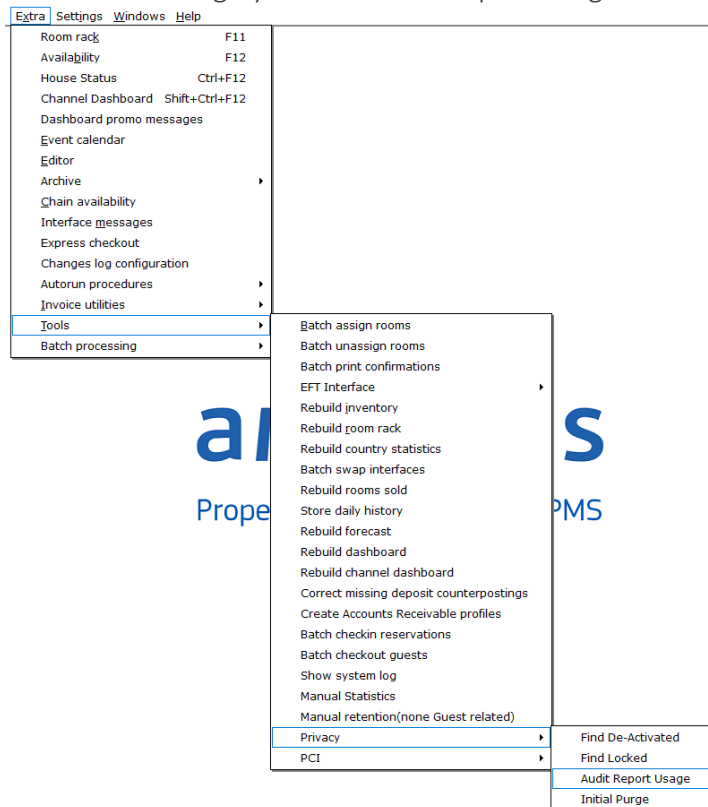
Extra Settings Windows Help

Room rack F11
Availability F12
House Status Ctrl+F12
Channel Dashboard Shift+Ctrl+F12
Dashboard promo messages
Event calendar
Editor
Archive
Chain availability
Interface messages
Express checkout
Changes log configuration
Autorun procedures
Invoice utilities
Tools
Batch processing

Batch assign rooms
Batch unassign rooms
Batch print confirmations
EFT Interface
Rebuild inventory
Rebuild room rack
Rebuild country statistics
Batch swap interfaces
Rebuild rooms sold
Store daily history
Rebuild forecast
Rebuild dashboard
Rebuild channel dashboard
Correct missing deposit counterpostings
Create Accounts Receivable profiles
Batch checkin reservations
Batch checkout guests
Show system log
Manual Statistics
Manual retention(none Guest related)
Privacy
PCI

Find De-Activated
Find Locked
Audit Report Usage
Initial Purge

a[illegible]s
Prope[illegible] PMS